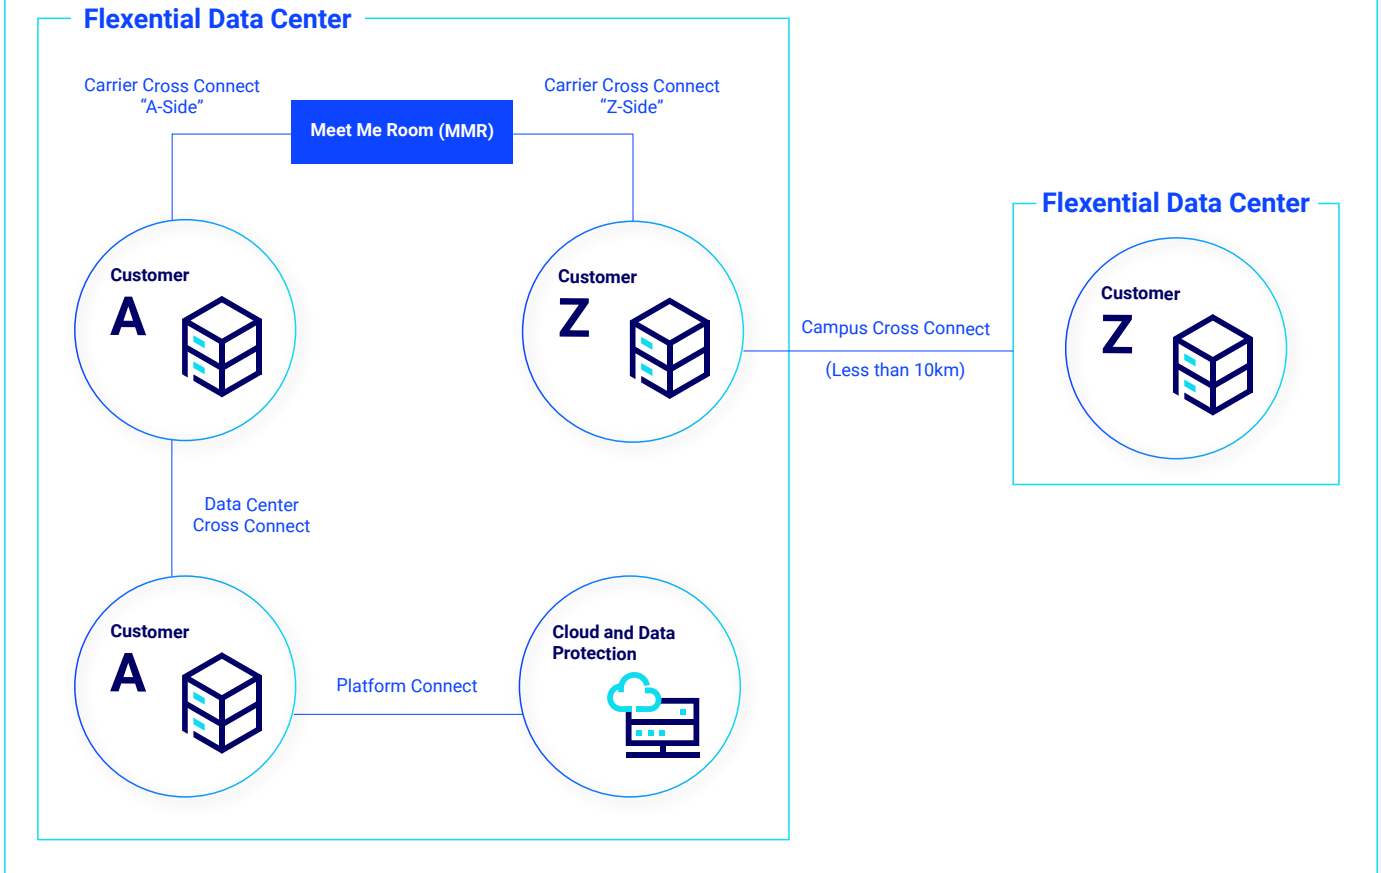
Flexential Data Center

Carrier Cross Connect
“A-Side”

Meet Me Room (MMR)

Carrier Cross Connect
“Z-Side”

Customer
A

Customer
Z

Campus Cross Connect

(Less than 10km)

Flexential Data Center

Customer
Z

Data Center
Cross Connect

Customer
A

Platform Connect

Cloud and Data
Protection